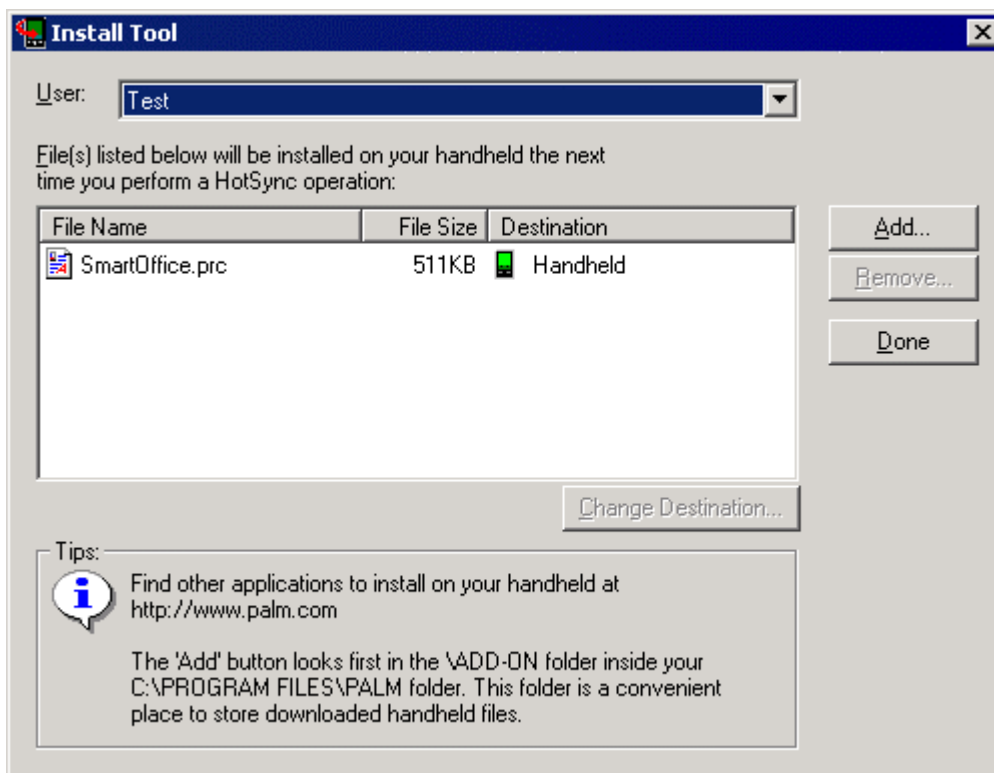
Install Tool

User: Test

File(s) listed below will be installed on your handheld the next time you perform a HotSync operation:

| File Name | File Size | Destination |
|---|---|---|
| SmartOffice.prc | 511KB | Handheld |

Add...

Remove...

Done

Change Destination...

Tips:

Find other applications to install on your handheld at http://www.palm.com

The 'Add' button looks first in the \ADD-ON folder inside your C:\PROGRAM FILES\PALM folder. This folder is a convenient place to store downloaded handheld files.